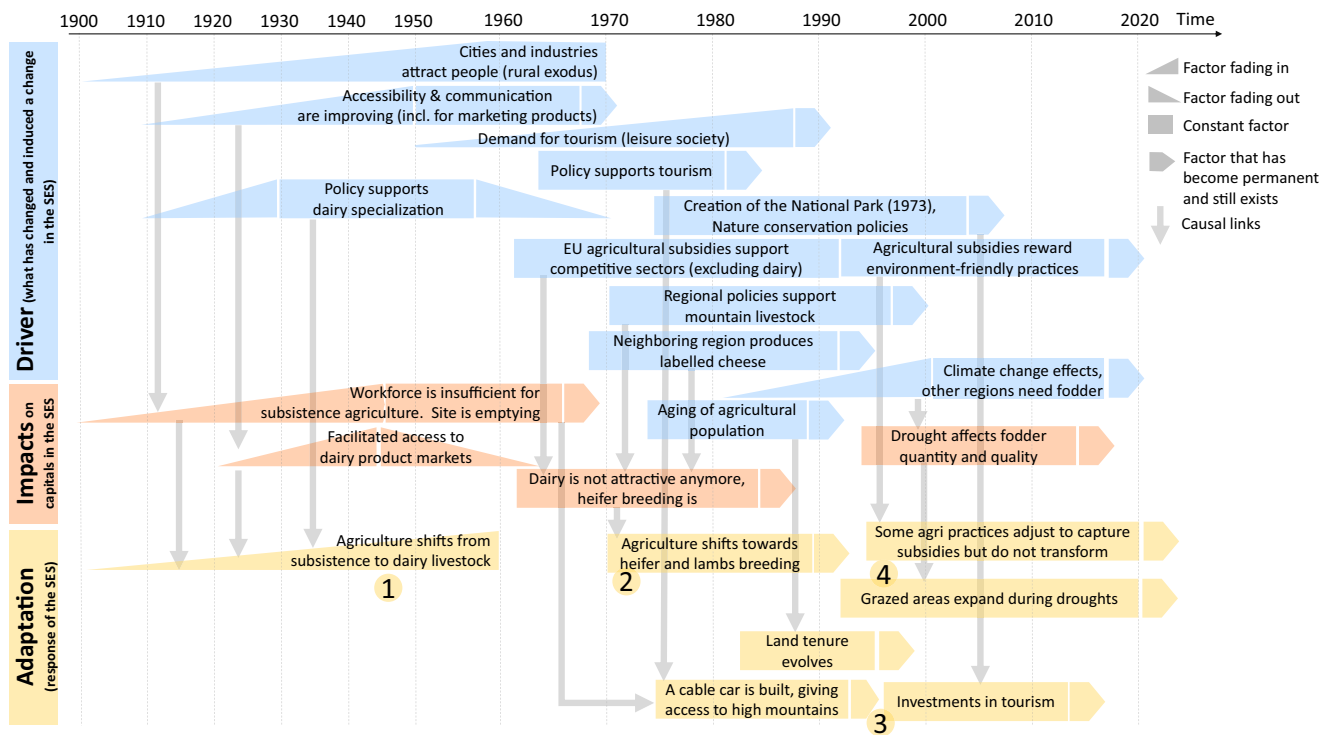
1900 1910 1920 1930 1940 1950 1960 1970 1980 1990 2000 2010 2020 Time

Driver (what has changed and induced a change in the SES)

Cities and industries attract people (rural exodus)

Accessibility & communication are improving (incl. for marketing products)

Demand for tourism (leisure society)

Policy supports tourism

Policy supports dairy specialization

Creation of the National Park (1973), Nature conservation policies

EU agricultural subsidies support competitive sectors (excluding dairy)

Agricultural subsidies reward environment-friendly practices

Regional policies support mountain livestock

Neighboring region produces labelled cheese

Climate change effects, other regions need fodder

Impacts on capitals in the SES

Workforce is insufficient for subsistence agriculture. Site is emptying

Aging of agricultural population

Facilitated access to dairy product markets

Drought affects fodder quantity and quality

Dairy is not attractive anymore, heifer breeding is

Adaptation (response of the SES)

Agriculture shifts from subsistence to dairy livestock

1

Agriculture shifts towards heifer and lambs breeding

2

Some agri practices adjust to capture subsidies but do not transform

4

Grazed areas expand during droughts

Land tenure evolves

A cable car is built, giving access to high mountains

3

Investments in tourism

Factor fading in

Factor fading out

Constant factor

Factor that has become permanent and still exists

Causal links